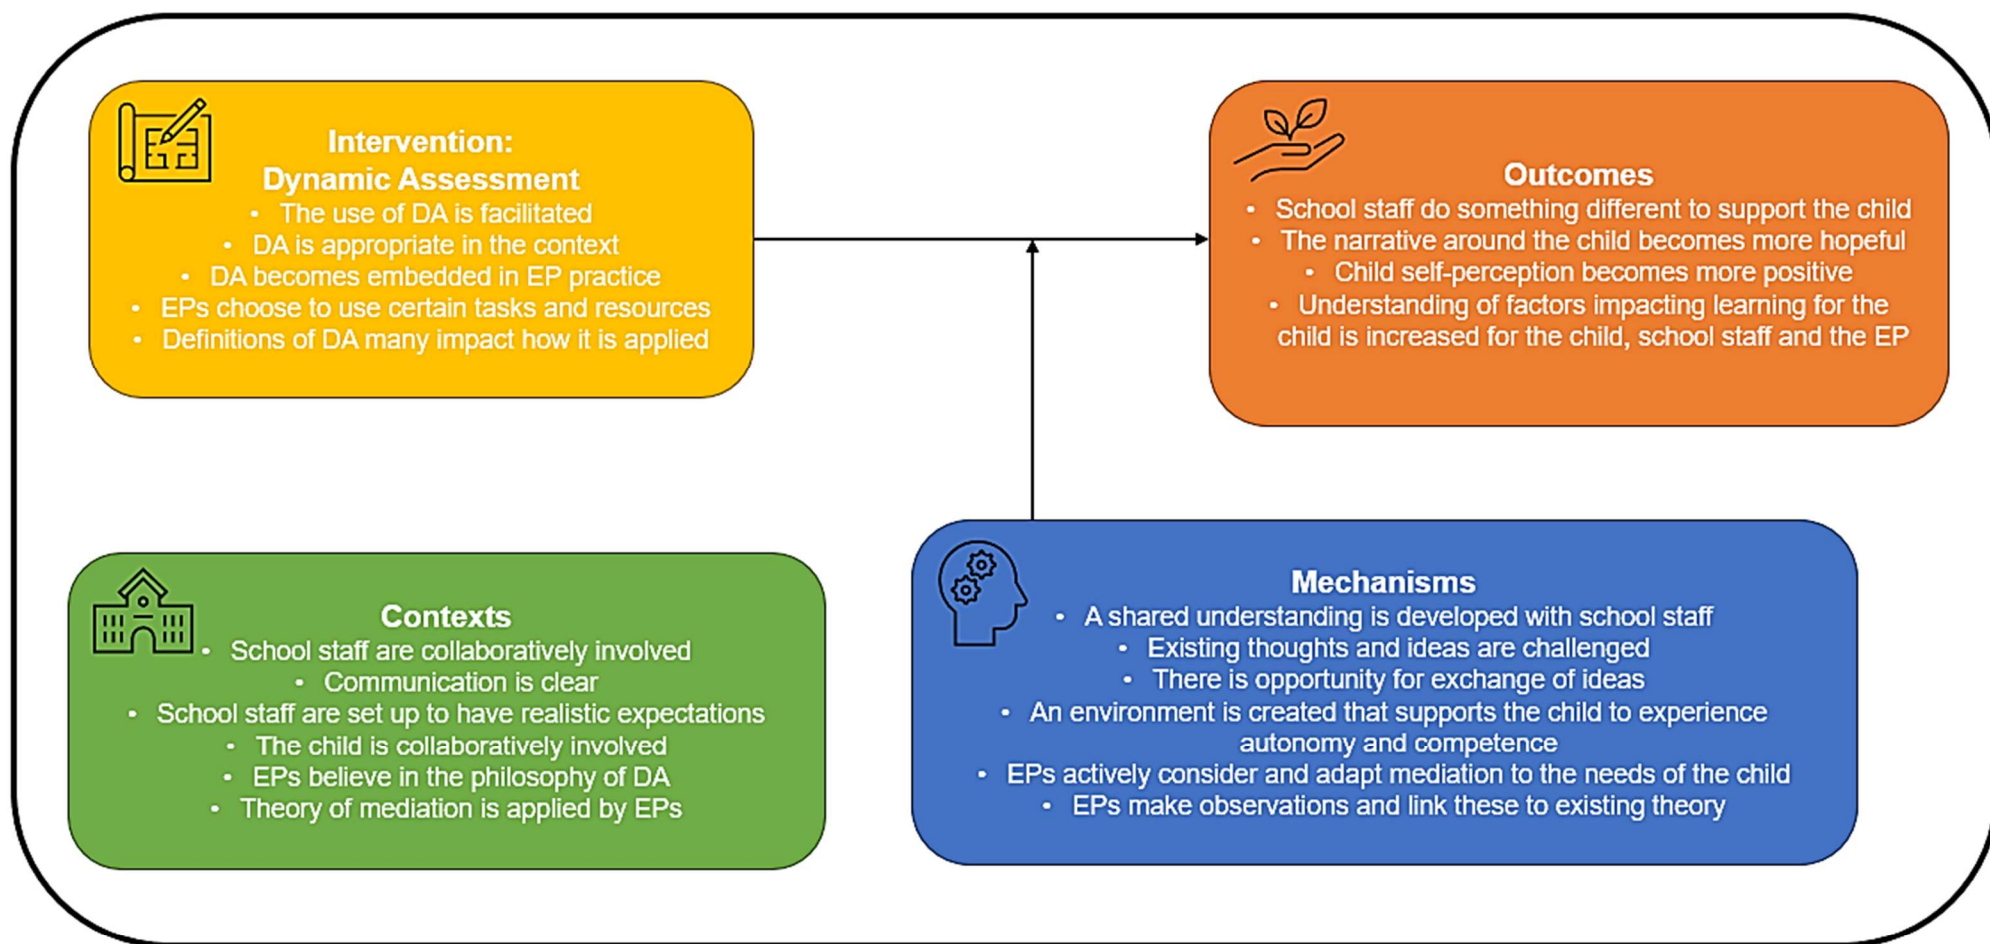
Intervention:
Dynamic Assessment
• The use of DA is facilitated
• DA is appropriate in the context
• DA becomes embedded in EP practice
• EPs choose to use certain tasks and resources
• Definitions of DA many impact how it is applied

Outcomes
• School staff do something different to support the child
• The narrative around the child becomes more hopeful
• Child self-perception becomes more positive
• Understanding of factors impacting learning for the child is increased for the child, school staff and the EP

Contexts
• School staff are collaboratively involved
• Communication is clear
• School staff are set up to have realistic expectations
• The child is collaboratively involved
• EPs believe in the philosophy of DA
• Theory of mediation is applied by EPs

Mechanisms
• A shared understanding is developed with school staff
• Existing thoughts and ideas are challenged
• There is opportunity for exchange of ideas
• An environment is created that supports the child to experience autonomy and competence
• EPs actively consider and adapt mediation to the needs of the child
• EPs make observations and link these to existing theory